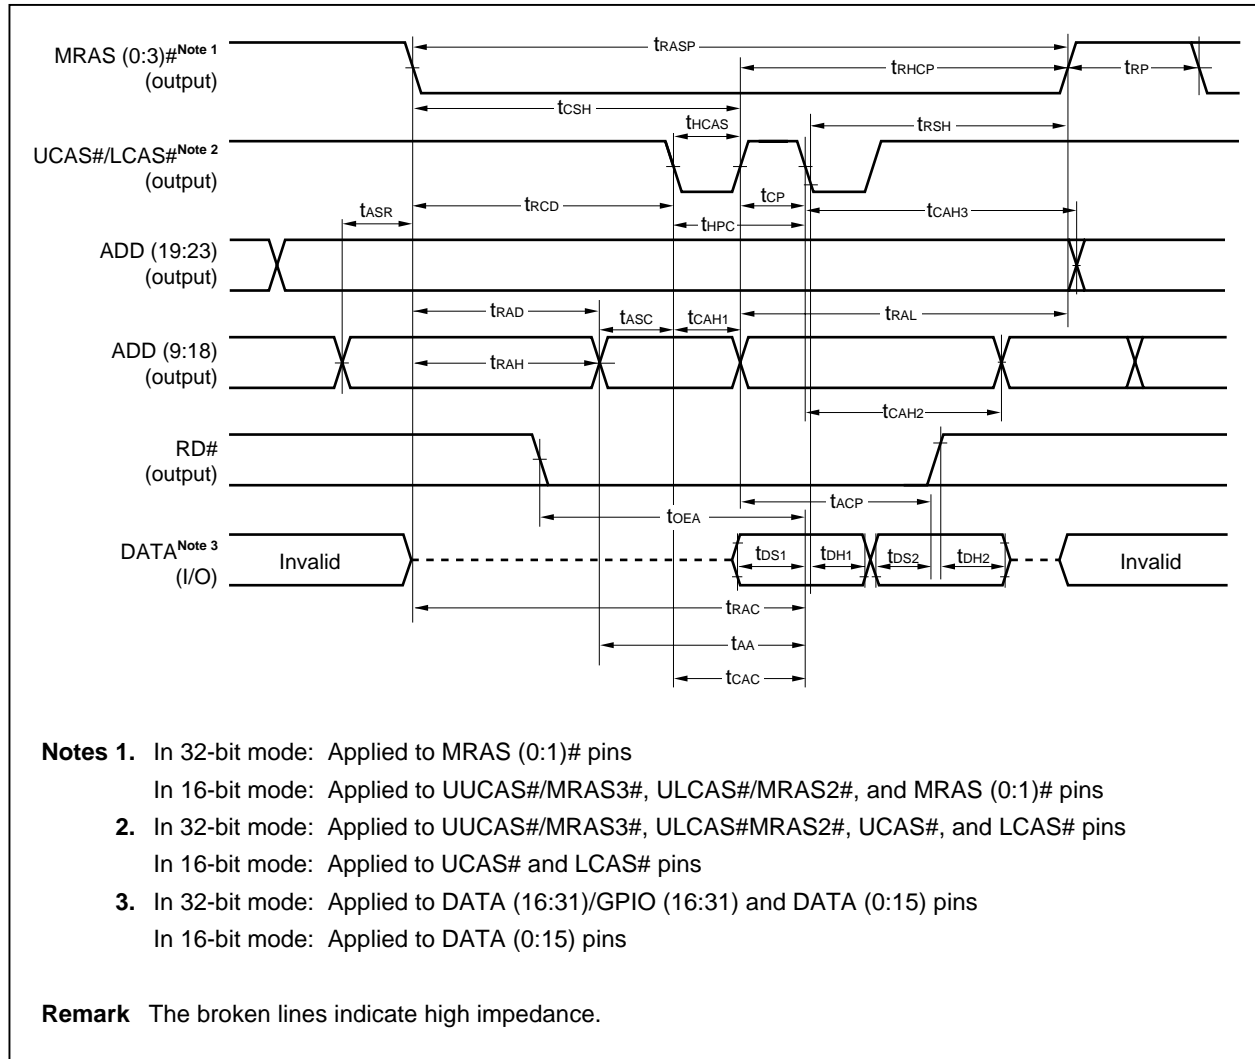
MRAS (0:3)#$^{\text{Note 1}}$ (output)

UCAS#/LCAS#$^{\text{Note 2}}$ (output)

ADD (19:23) (output)

ADD (9:18) (output)

RD# (output)

DATA$^{\text{Note 3}}$ (I/O)

$t_{RASP}$ $t_{RHCP}$ $t_{RP}$ $t_{CSH}$ $t_{HCAS}$ $t_{RSH}$ $t_{ASR}$ $t_{RCD}$ $t_{CP}$ $t_{CAH3}$ $t_{HPC}$ $t_{RAD}$ $t_{ASC}$ $t_{CAH1}$ $t_{RAL}$ $t_{RAH}$ $t_{CAH2}$ $t_{ACP}$ $t_{OEA}$

Invalid $t_{DS1}$ $t_{DH1}$ $t_{DS2}$ $t_{DH2}$ Invalid

$t_{RAC}$ $t_{AA}$ $t_{CAC}$

**Notes 1.** In 32-bit mode: Applied to MRAS (0:1)# pins
In 16-bit mode: Applied to UUCAS#/MRAS3#, ULCAS#/MRAS2#, and MRAS (0:1)# pins
**2.** In 32-bit mode: Applied to UUCAS#/MRAS3#, ULCAS#MRAS2#, UCAS#, and LCAS# pins
In 16-bit mode: Applied to UCAS# and LCAS# pins
**3.** In 32-bit mode: Applied to DATA (16:31)/GPIO (16:31) and DATA (0:15) pins
In 16-bit mode: Applied to DATA (0:15) pins

**Remark** The broken lines indicate high impedance.